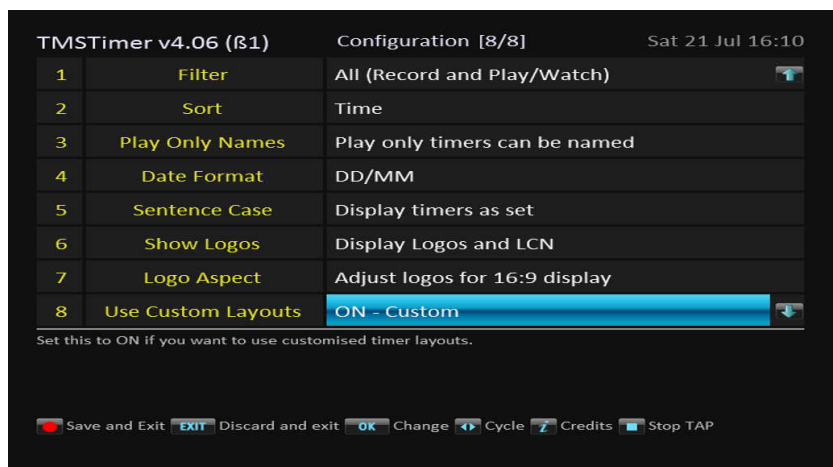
TMSTimer v4.06 (ß1) Configuration [8/8] Sat 21 Jul 16:10

| | | |
|---|---|---|
| 1 | Filter | All (Record and Play/Watch) |
| 2 | Sort | Time |
| 3 | Play Only Names | Play only timers can be named |
| 4 | Date Format | DD/MM |
| 5 | Sentence Case | Display timers as set |
| 6 | Show Logos | Display Logos and LCN |
| 7 | Logo Aspect | Adjust logos for 16:9 display |
| 8 | Use Custom Layouts | ON - Custom |

Set this to ON if you want to use customised timer layouts.

Save and Exit EXIT Discard and exit OK Change Cycle i Credits Stop TAP